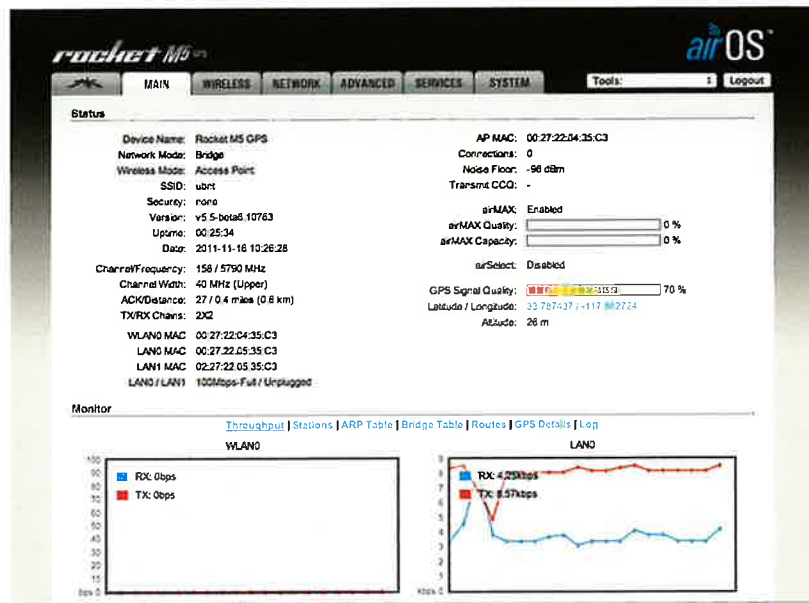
rocket M5

airOS

MAIN | WIRELESS | NETWORK | ADVANCED | SERVICES | SYSTEM

Tools: Logout

Status

Device Name: Rocket M5 GPS
Network Mode: Bridge
Wireless Mode: Access Point
SSID: ubnt
Security: none
Version: v5.5-beta6.10763
Uptime: 00:25:34
Date: 2011-11-16 10:26:28

Channel/Frequency: 158 / 5790 MHz
Channel Width: 40 MHz (Upper)
ACK/Distance: 27 / 0.4 miles (0.6 km)
TX/RX Chains: 2X2

WLAN0 MAC: 00:27:22:04:35:C3
LAN0 MAC: 00:27:22:05:35:C3
LAN1 MAC: 02:27:22:05:35:C3
LAN0 / LAN1: 100Mbps-Full / Unplugged

AP MAC: 00:27:22:04:35:C3
Connections: 0
Noise Floor: -96 dBm
Transmit CCQ: -

airMAX: Enabled
airMAX Quality: 0 %
airMAX Capacity: 0 %

airSelect: Disabled

GPS Signal Quality: 70 %
Latitude / Longitude: 33.787437 / -117.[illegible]2724
Altitude: 26 m

Monitor

Throughput | Stations | ARP Table | Bridge Table | Routes | GPS Details | Log

WLAN0

RX: 0bps
TX: 0bps

100
90
80
70
60
50
40
30
20
10
bps 0

LAN0

RX: 4.25kbps
TX: 8.57kbps

9
8
7
6
5
4
3
2
1
kbps 0